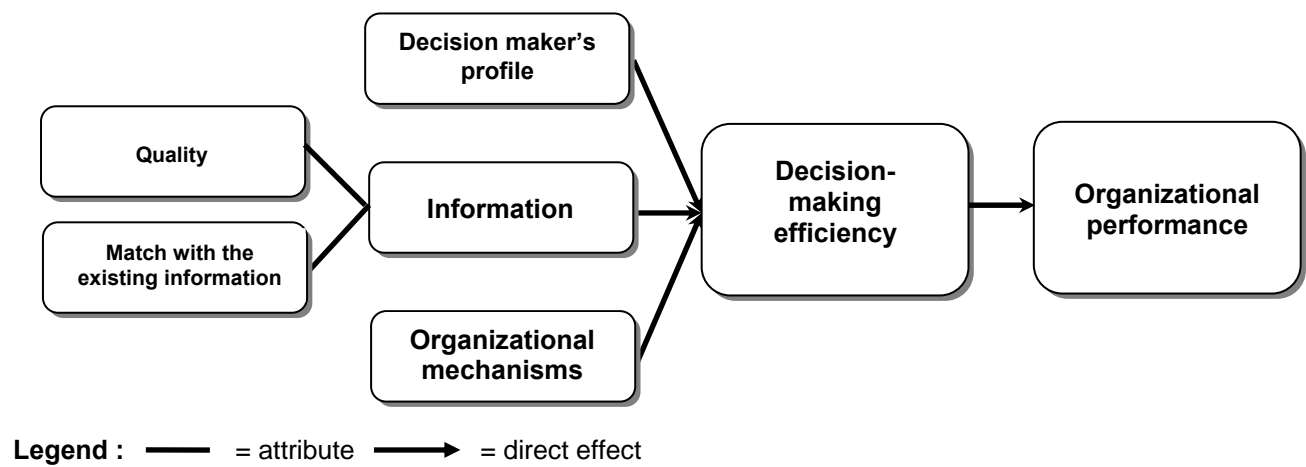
Decision maker's profile

Quality

Match with the existing information

Information

Organizational mechanisms

Decision-making efficiency

Organizational performance

Legend : = attribute = direct effect